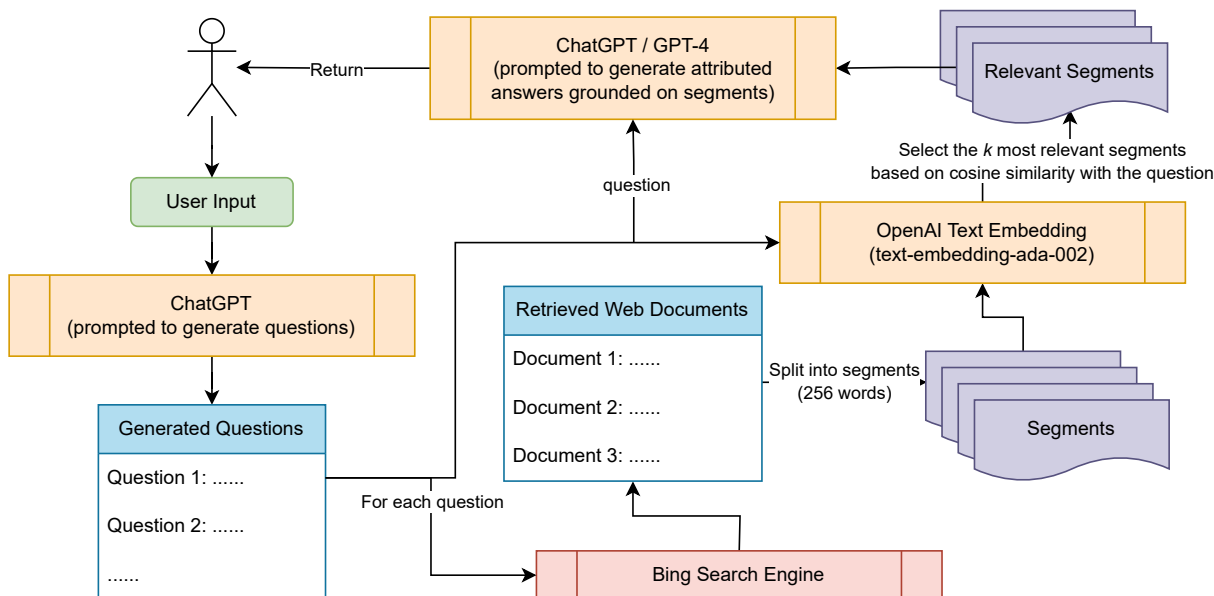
Return

ChatGPT / GPT-4
(prompted to generate attributed answers grounded on segments)

Relevant Segments

Select the *k* most relevant segments based on cosine similarity with the question

User Input

question

OpenAI Text Embedding
(text-embedding-ada-002)

ChatGPT
(prompted to generate questions)

Retrieved Web Documents

Document 1: ......

Document 2: ......

Document 3: ......

Split into segments
(256 words)

Segments

Generated Questions

Question 1: ......

Question 2: ......

......

For each question

Bing Search Engine